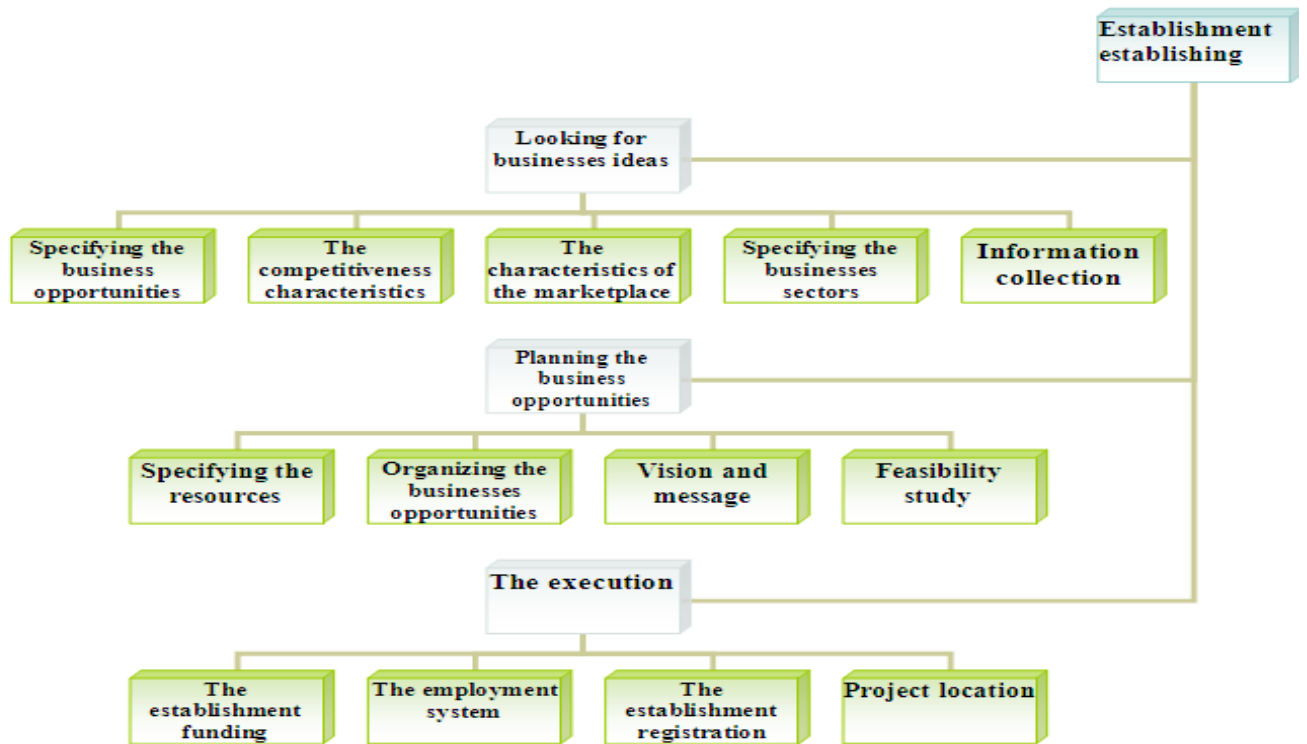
Establishment establishing

Looking for businesses ideas

Specifying the business opportunities

The competitiveness characteristics

The characteristics of the marketplace

Specifying the businesses sectors

Information collection

Planning the business opportunities

Specifying the resources

Organizing the businesses opportunities

Vision and message

Feasibility study

The execution

The establishment funding

The employment system

The establishment registration

Project location